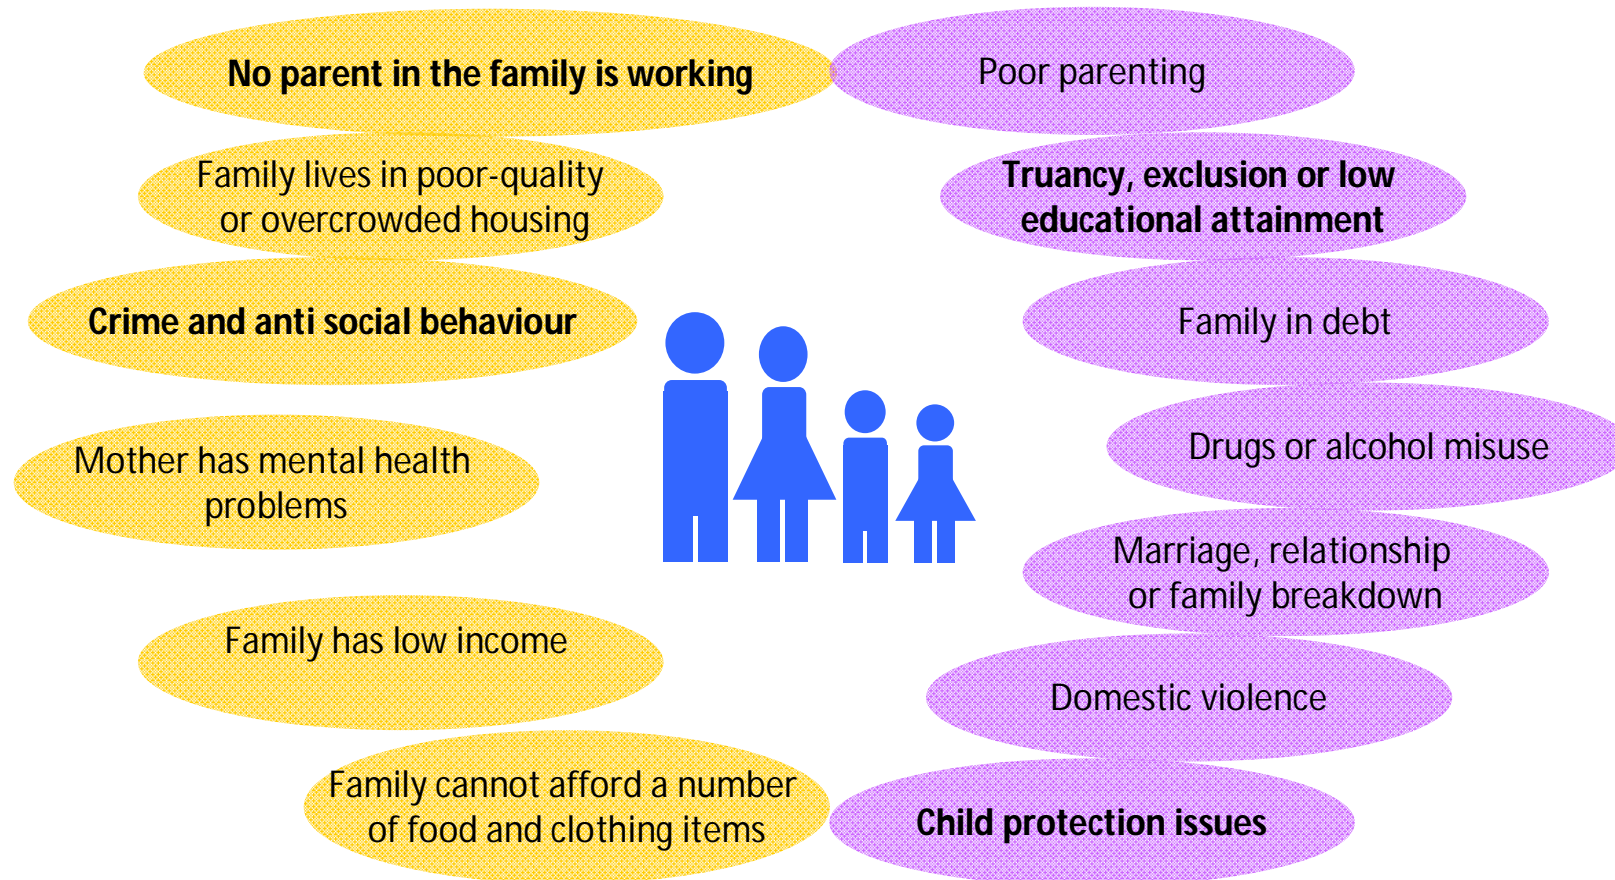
No parent in the family is working

Poor parenting

Family lives in poor-quality or overcrowded housing

Truancy, exclusion or low educational attainment

Crime and anti social behaviour

Family in debt

Mother has mental health problems

Drugs or alcohol misuse

Marriage, relationship or family breakdown

Family has low income

Domestic violence

Family cannot afford a number of food and clothing items

Child protection issues